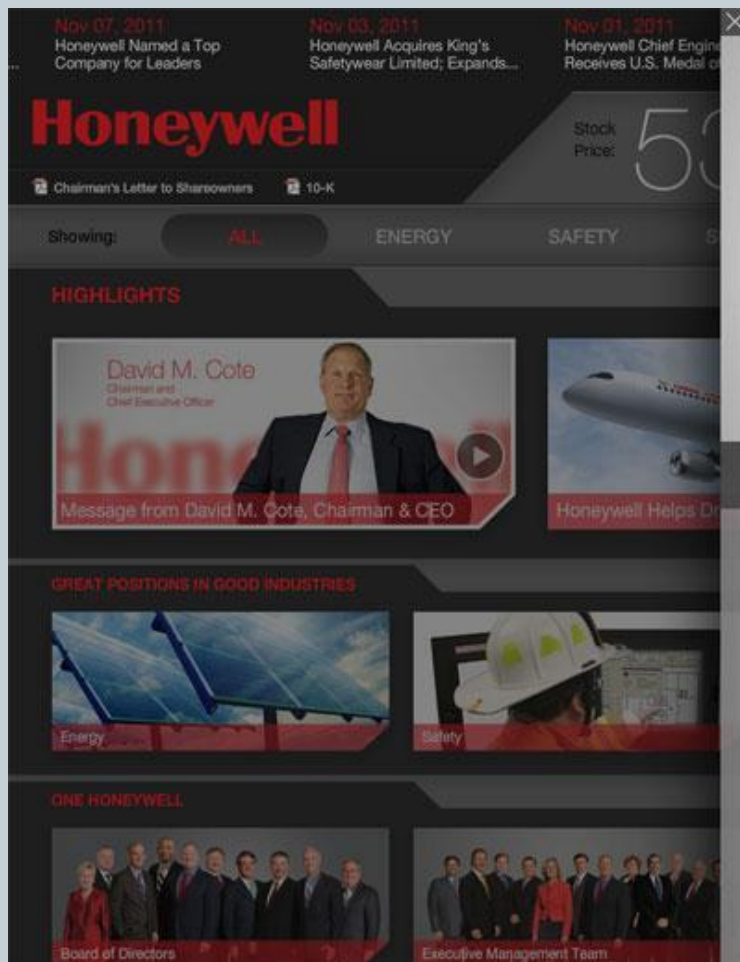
Nov 07, 2011
Honeywell Named a Top Company for Leaders

Nov 03, 2011
Honeywell Acquires King's Safetywear Limited; Expands...

Nov 01, 2011
Honeywell Chief Engine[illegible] Receives U.S. Medal o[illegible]

Honeywell

Stock Price: 53

Chairman's Letter to Shareowners
10-K

Showing: ALL ENERGY SAFETY S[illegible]

HIGHLIGHTS

David M. Cote
Chairman and Chief Executive Officer

Message from David M. Cote, Chairman & CEO

Honeywell Helps De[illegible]

GREAT POSITIONS IN GOOD INDUSTRIES

Energy

Safety

ONE HONEYWELL

Board of Directors

Executive Management Team